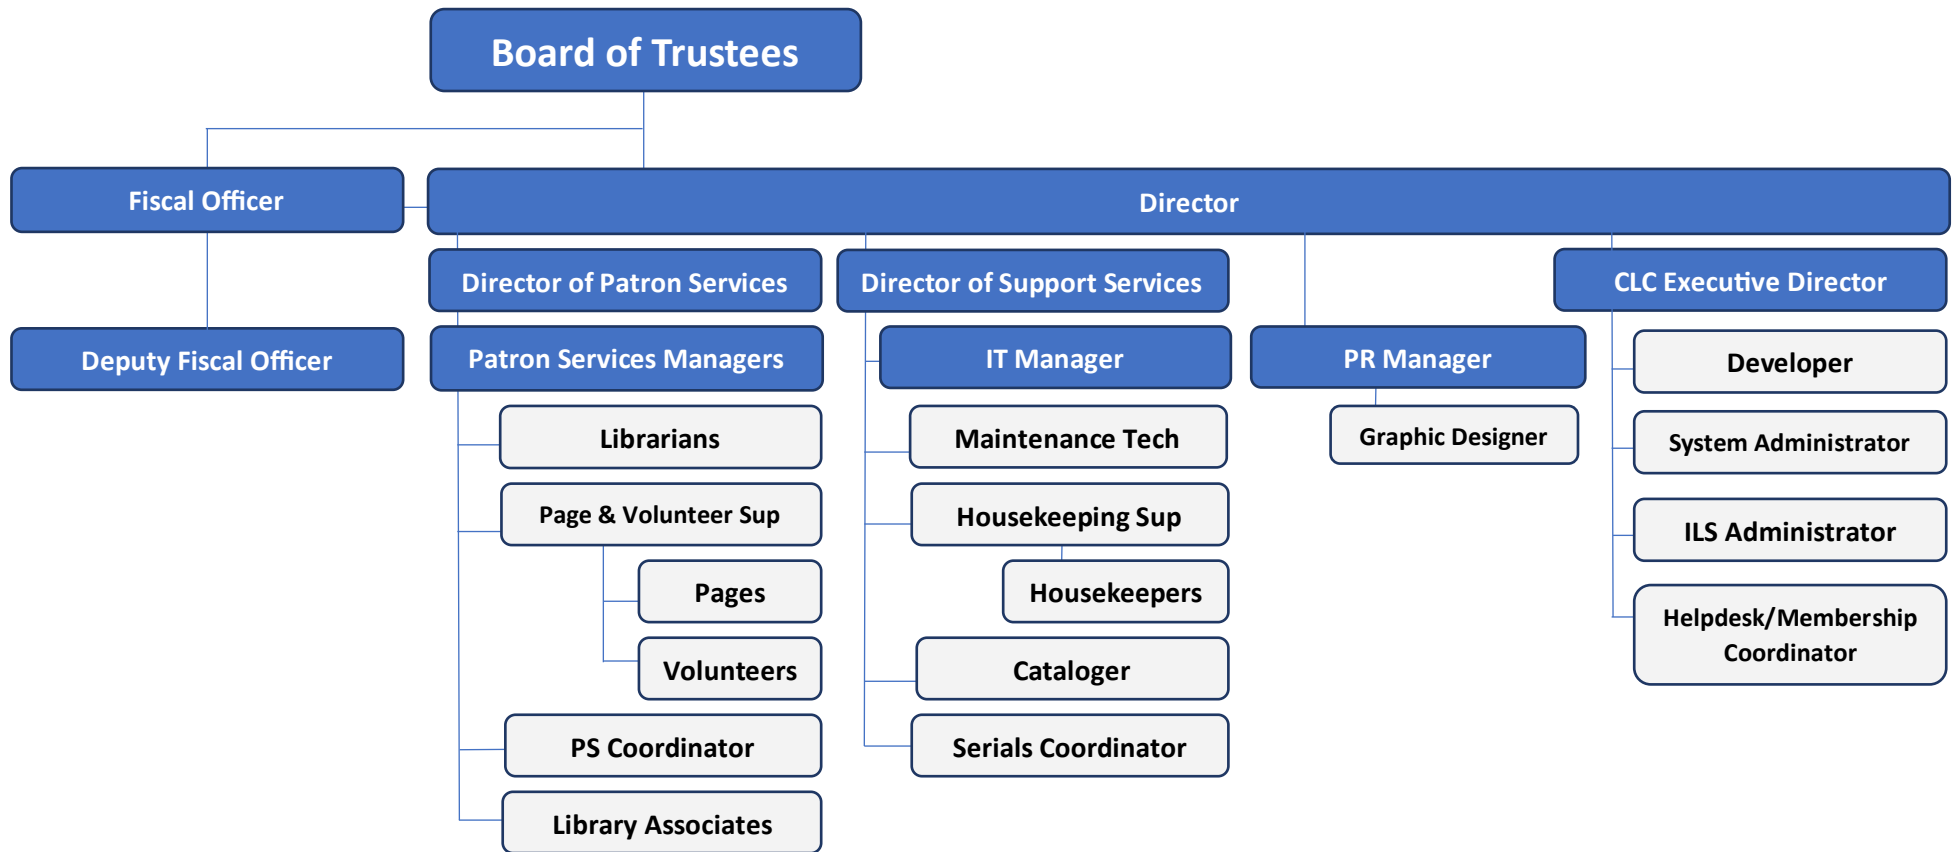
Board of Trustees

Fiscal Officer

Director

Deputy Fiscal Officer

Director of Patron Services

Patron Services Managers

Librarians

Page & Volunteer Sup

Pages

Volunteers

PS Coordinator

Library Associates

Director of Support Services

IT Manager

Maintenance Tech

Housekeeping Sup

Housekeepers

Cataloger

Serials Coordinator

PR Manager

Graphic Designer

CLC Executive Director

Developer

System Administrator

ILS Administrator

Helpdesk/Membership Coordinator